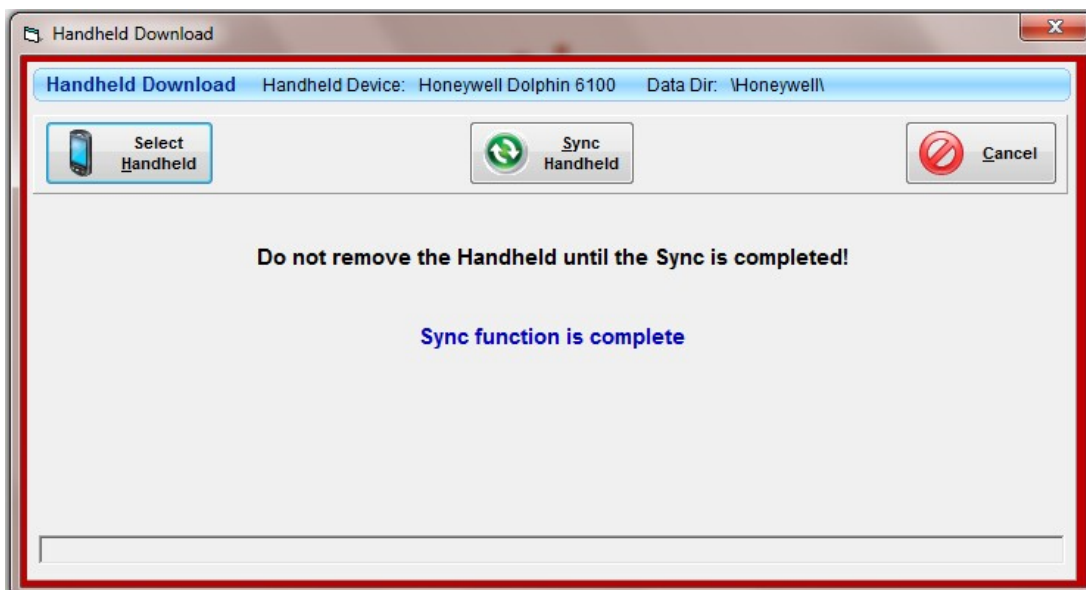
Handheld Download

Handheld Download Handheld Device: Honeywell Dolphin 6100 Data Dir: \Honeywell\

Select Handheld

Sync Handheld

Cancel

Do not remove the Handheld until the Sync is completed!

Sync function is complete